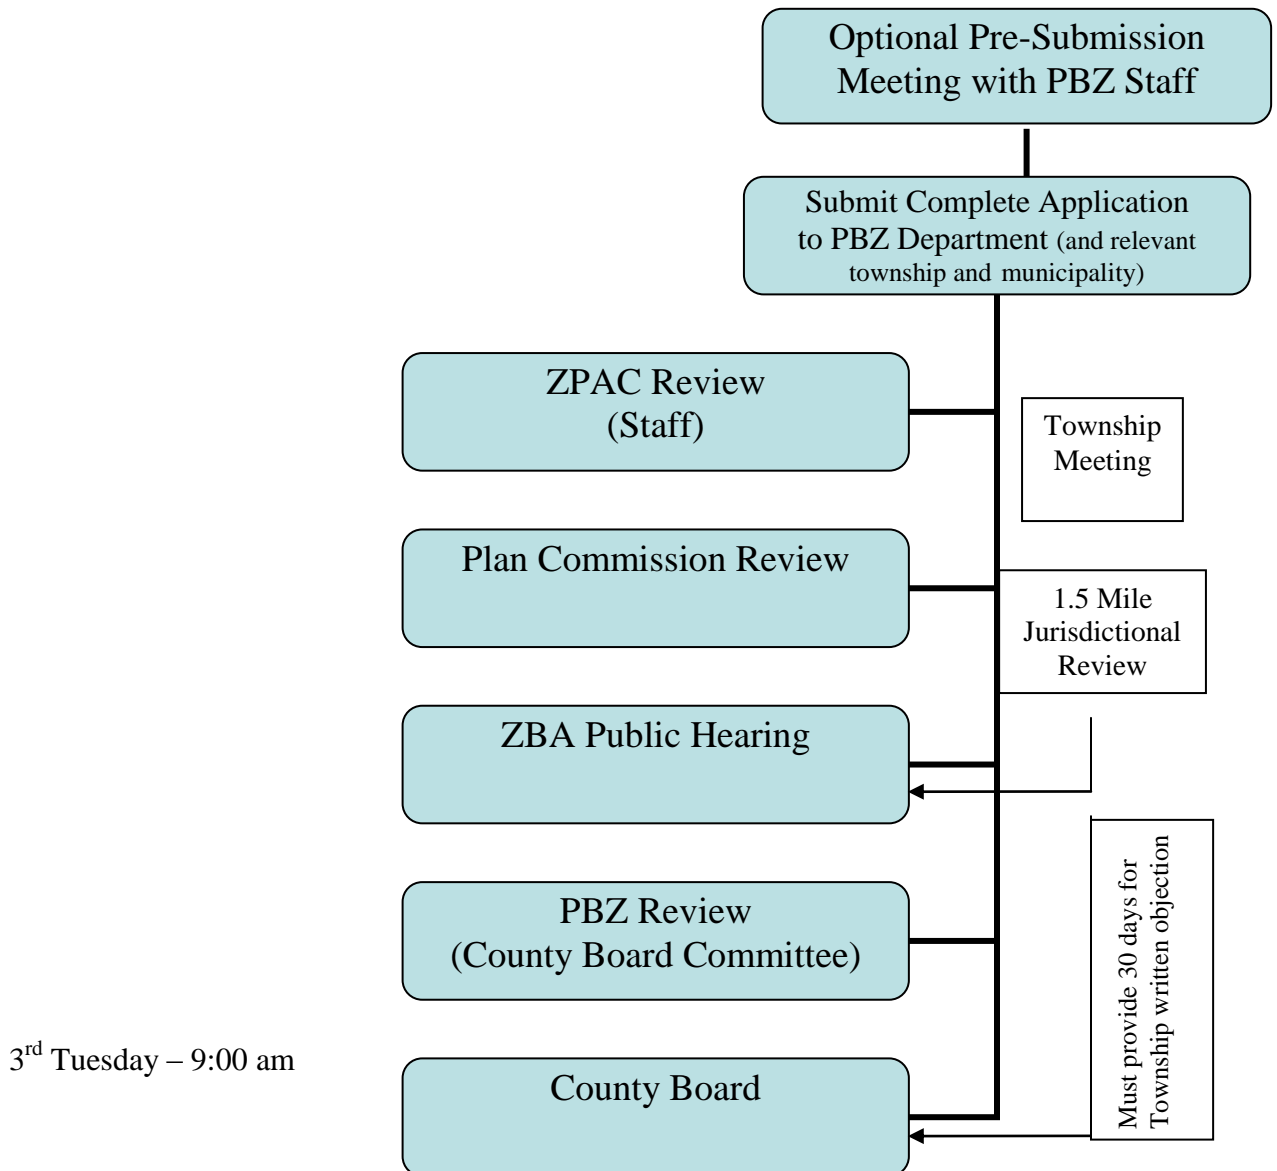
Optional Pre-Submission Meeting with PBZ Staff

Submit Complete Application to PBZ Department (and relevant township and municipality)

ZPAC Review (Staff)

Township Meeting

Plan Commission Review

1.5 Mile Jurisdictional Review

ZBA Public Hearing

Must provide 30 days for Township written objection

PBZ Review (County Board Committee)

$3^{rd}$ Tuesday – 9:00 am

County Board